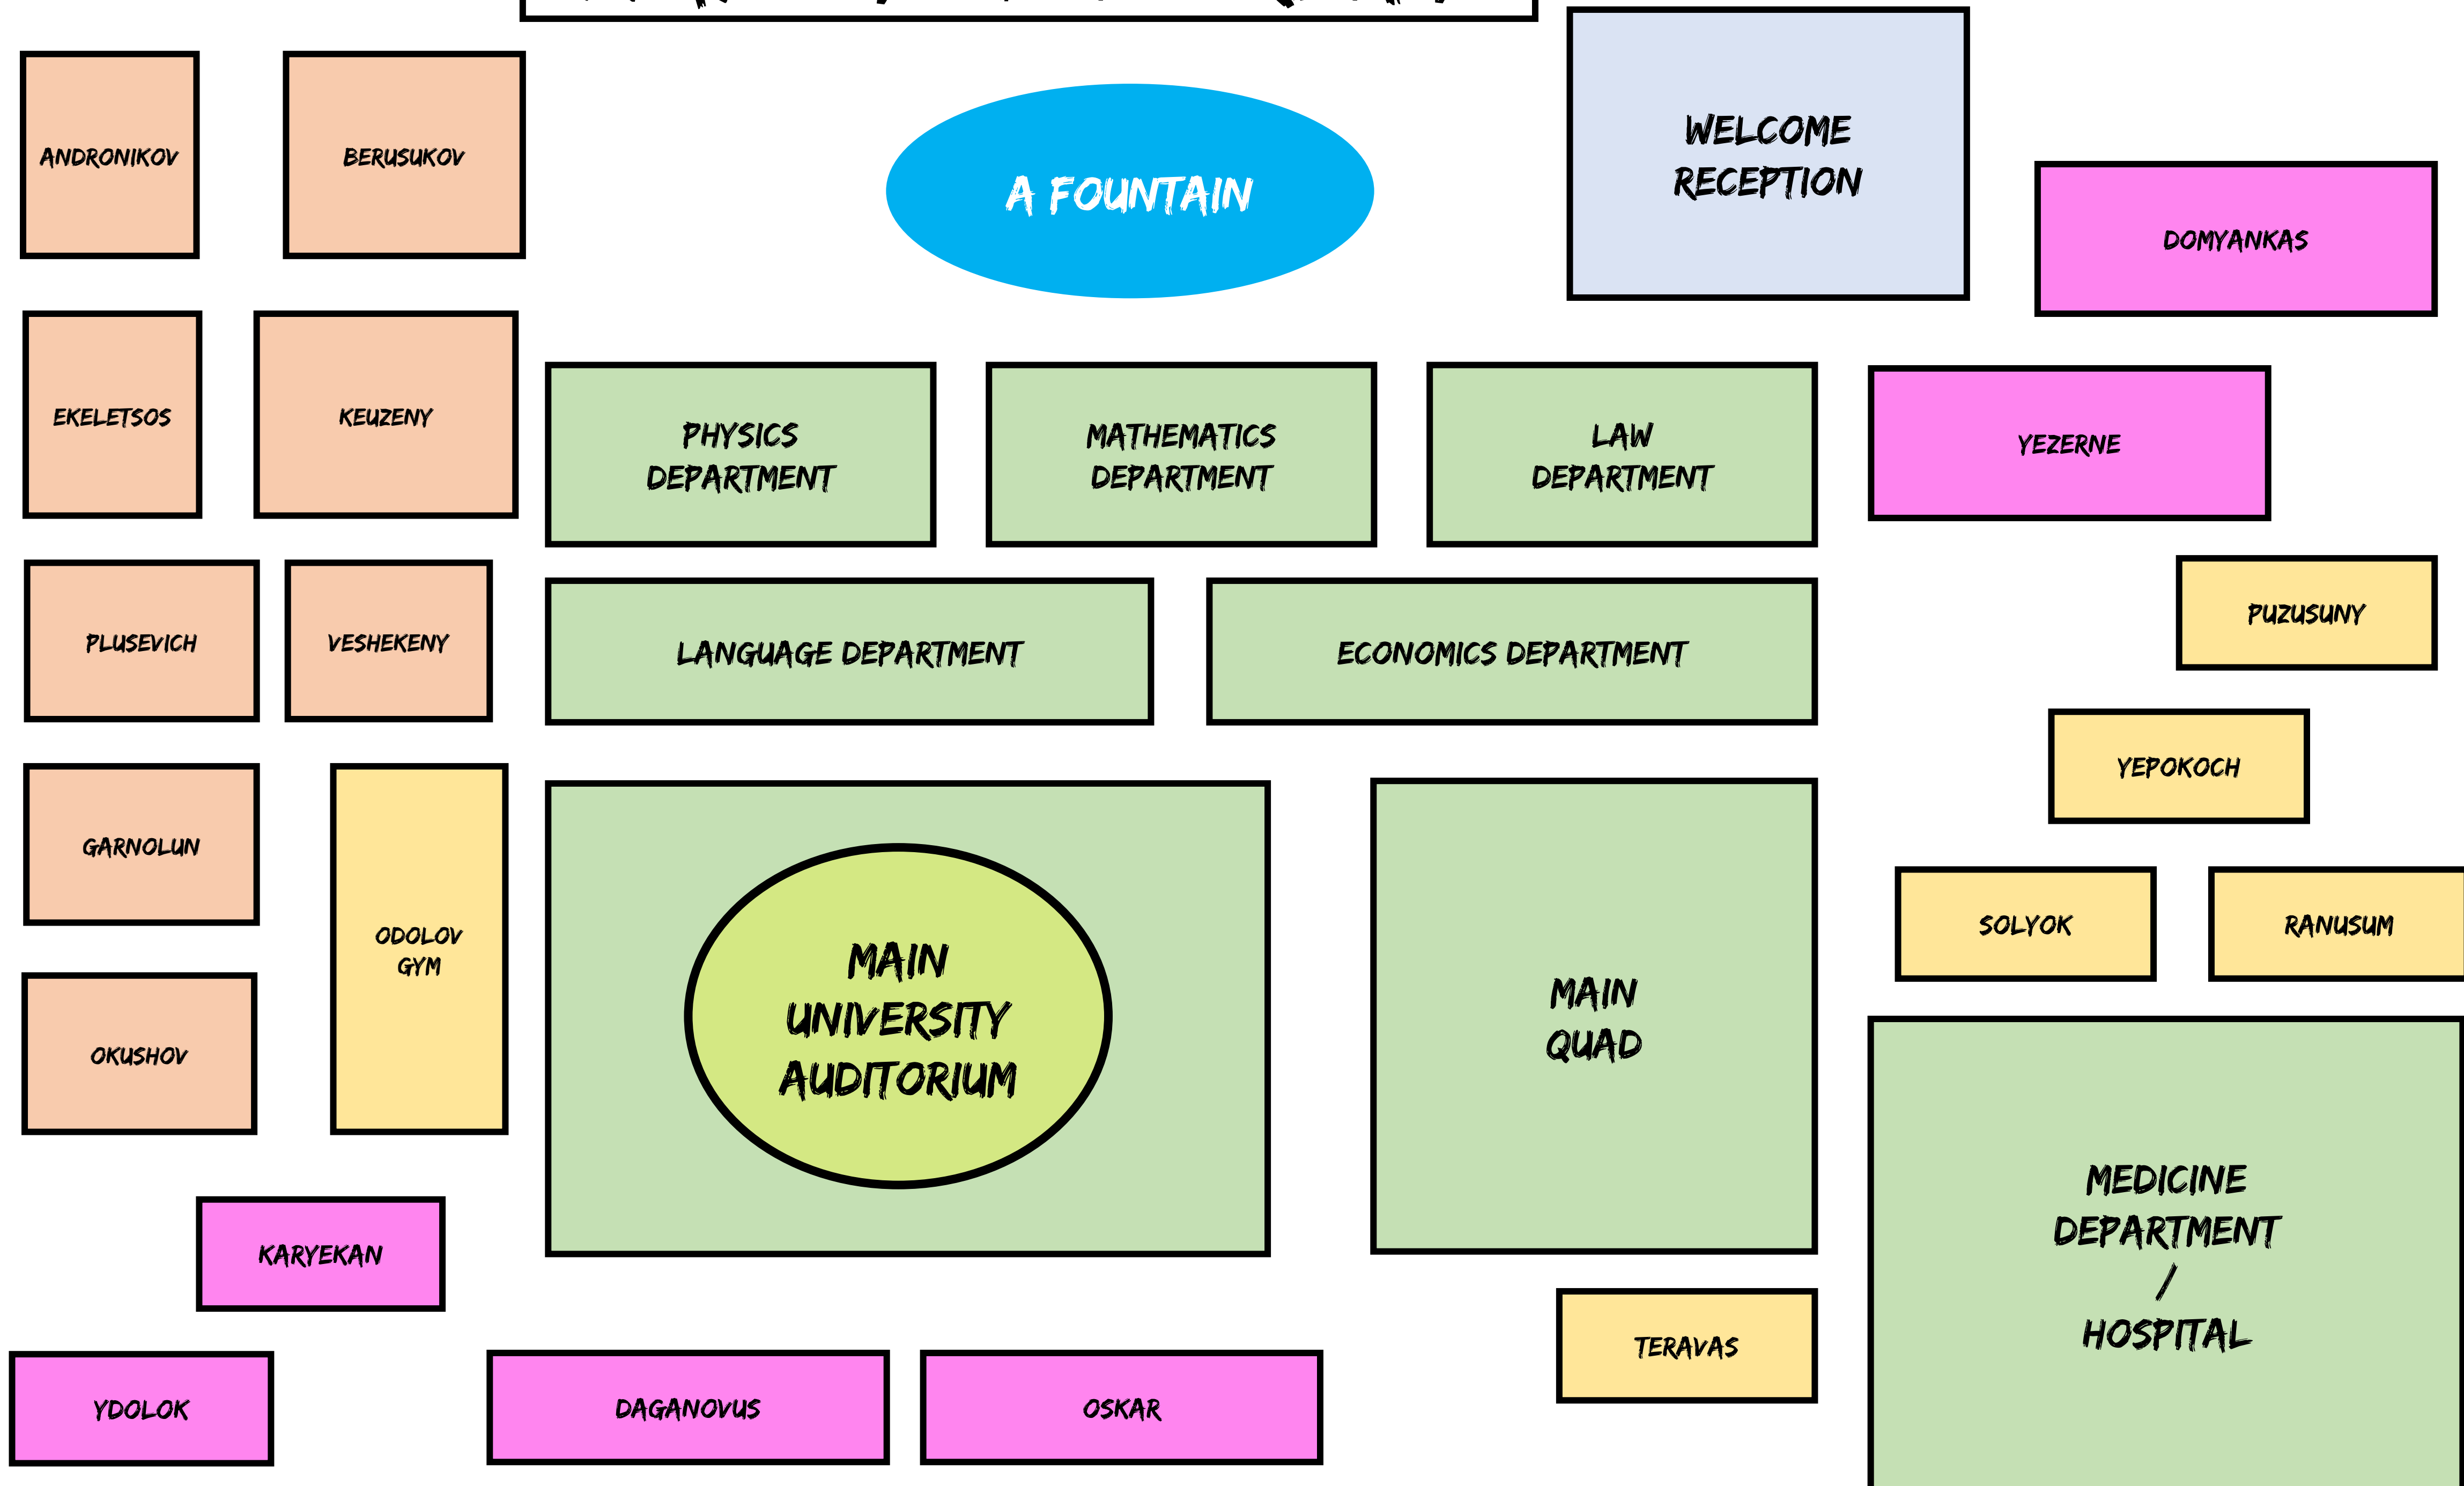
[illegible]

ANDRONIKOV

BERUSUKOV

A FOUNTAIN

WELCOME RECEPTION

DOMYANKAS

EKELETSOS

KEUZENY

PHYSICS DEPARTMENT

MATHEMATICS DEPARTMENT

LAW DEPARTMENT

YEZERNE

PUZUSUNY

PLUSEVICH

VESHEKENY

LANGUAGE DEPARTMENT

ECONOMICS DEPARTMENT

YEPOKOCH

GARNOLUN

ODOLOV GYM

MAIN UNIVERSITY AUDITORIUM

MAIN QUAD

SOLYOK

RANUSUM

OKUSHOV

MEDICINE DEPARTMENT / HOSPITAL

KARYEKAN

TERAVAS

YDOLOK

DAGANOVUS

OSKAR